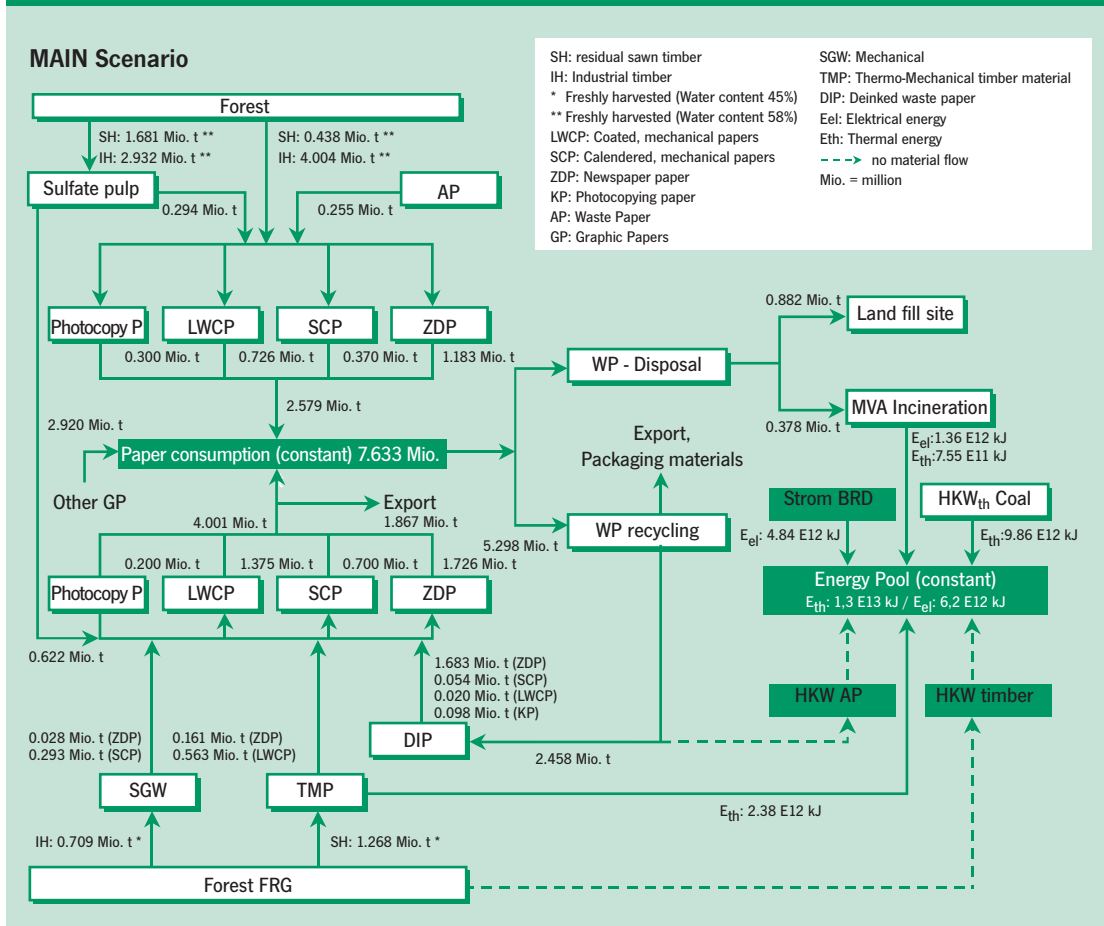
MAIN Scenario

SH: residual sawn timber
IH: Industrial timber
* Freshly harvested (Water content 45%)
** Freshly harvested (Water content 58%)
LWCP: Coated, mechanical papers
SCP: Calendered, mechanical papers
ZDP: Newspaper paper
KP: Photocopying paper
AP: Waste Paper
GP: Graphic Papers

SGW: Mechanical
TMP: Thermo-Mechanical timber material
DIP: Deinked waste paper
Eel: Elektrical energy
Eth: Thermal energy
no material flow
Mio. = million

Forest

SH: 1.681 Mio. t **
IH: 2.932 Mio. t **

SH: 0.438 Mio. t **
IH: 4.004 Mio. t **

Sulfate pulp

0.294 Mio. t

AP

0.255 Mio. t

Photocopy P

LWCP

SCP

ZDP

0.300 Mio. t

0.726 Mio. t

0.370 Mio. t

1.183 Mio. t

2.579 Mio. t

2.920 Mio. t

Paper consumption (constant) 7.633 Mio.

Other GP

Export

4.001 Mio. t

1.867 Mio. t

0.200 Mio. t

1.375 Mio. t

0.700 Mio. t

1.726 Mio. t

Photocopy P

LWCP

SCP

ZDP

0.622 Mio. t

0.882 Mio. t

Land fill site

WP - Disposal

MVA Incineration

0.378 Mio. t

$E_{el}$:1.36 E12 kJ
$E_{th}$:7.55 E11 kJ

Export, Packaging materials

WP recycling

5.298 Mio. t

Strom BRD

HKW$_{th}$ Coal

$E_{el}$: 4.84 E12 kJ

$E_{th}$:9.86 E12 kJ

Energy Pool (constant)
$E_{th}$: 1,3 E13 kJ / $E_{el}$: 6,2 E12 kJ

1.683 Mio. t (ZDP)
0.054 Mio. t (SCP)
0.020 Mio. t (LWCP)
0.098 Mio. t (KP)

HKW AP

HKW timber

0.028 Mio. t (ZDP)
0.293 Mio. t (SCP)

0.161 Mio. t (ZDP)
0.563 Mio. t (LWCP)

DIP

2.458 Mio. t

SGW

TMP

$E_{th}$: 2.38 E12 kJ

IH: 0.709 Mio. t *

SH: 1.268 Mio. t *

Forest FRG